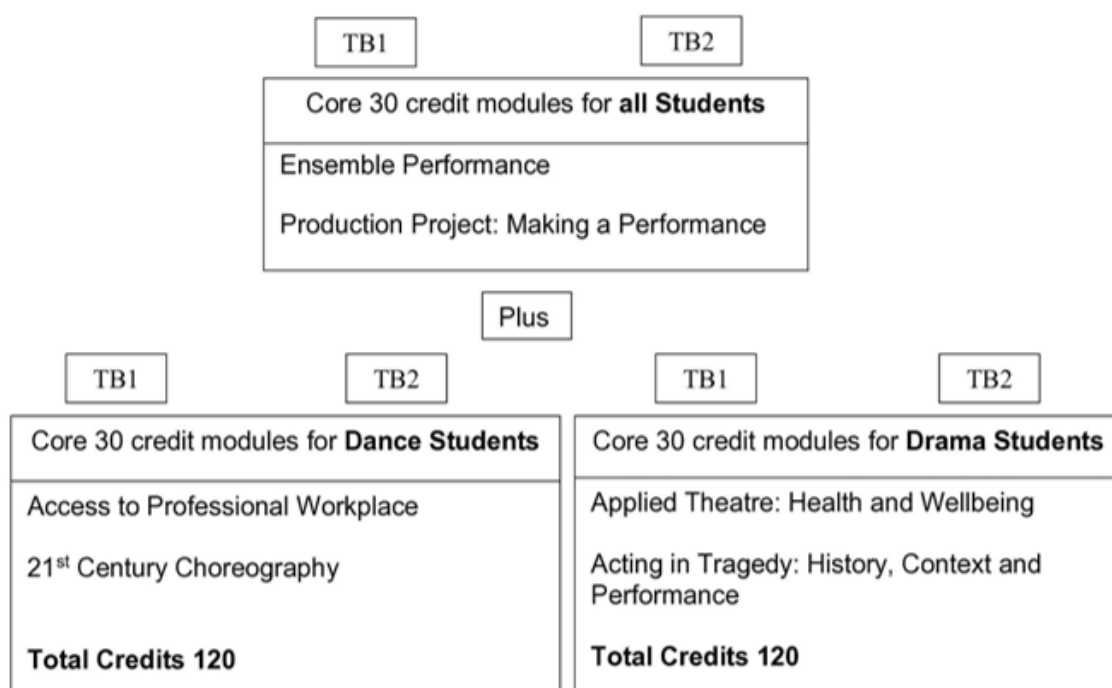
TB1

TB2

Core 30 credit modules for **all Students**

Ensemble Performance

Production Project: Making a Performance

Plus

TB1

TB2

Core 30 credit modules for **Dance Students**

Access to Professional Workplace

21$^{st}$ Century Choreography

**Total Credits 120**

TB1

TB2

Core 30 credit modules for **Drama Students**

Applied Theatre: Health and Wellbeing

Acting in Tragedy: History, Context and Performance

**Total Credits 120**